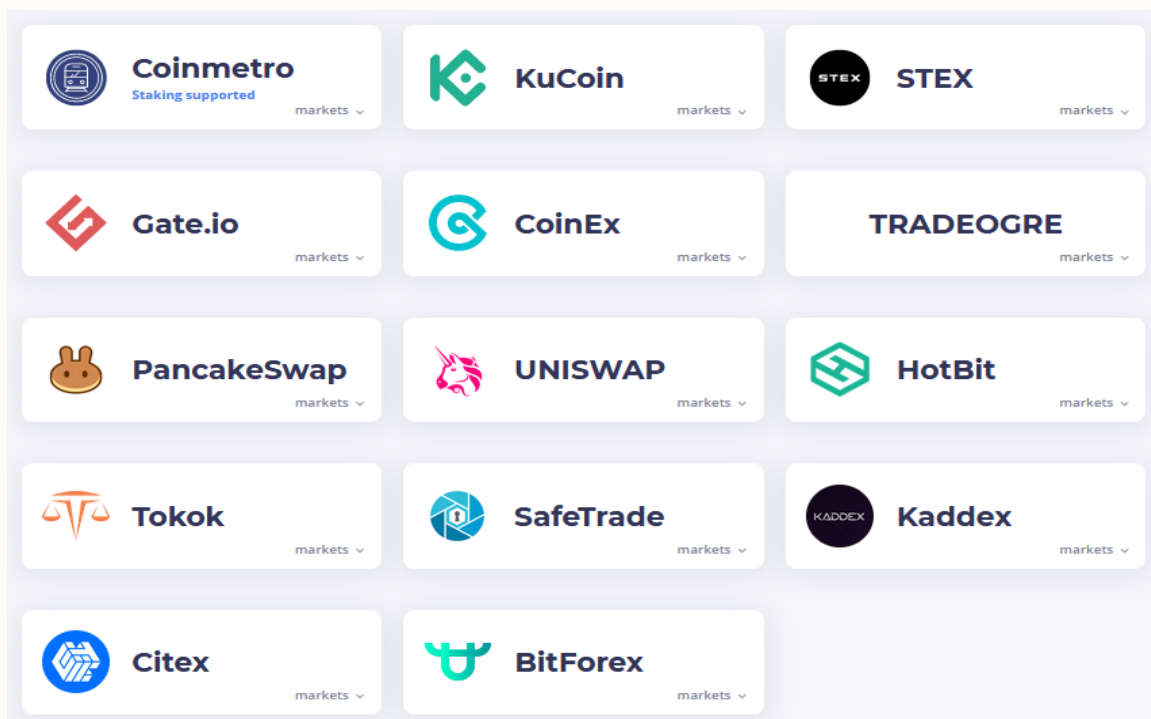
Coinmetro
Staking supported
markets

KuCoin
markets

STEX
STEX
markets

Gate.io
markets

CoinEx
markets

TRADEOGRE
markets

PancakeSwap
markets

UNISWAP
markets

HotBit
markets

Tokok
markets

SafeTrade
markets

KADDEX
Kaddex
markets

Citex
markets

BitForex
markets